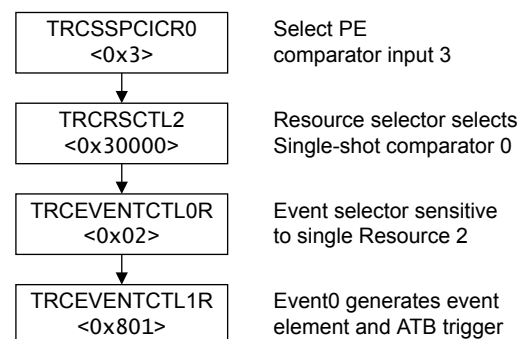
TRCSSPCICR0
<0x3>

Select PE comparator input 3

TRCRSCTL2
<0x30000>

Resource selector selects Single-shot comparator 0

TRCEVENTCTL0R
<0x02>

Event selector sensitive to single Resource 2

TRCEVENTCTL1R
<0x801>

Event0 generates event element and ATB trigger